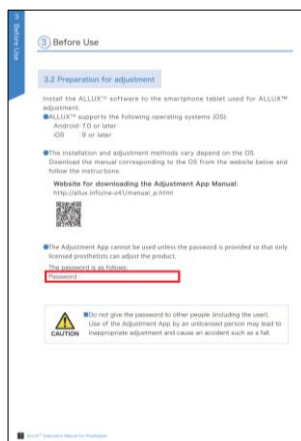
③ Before Use

③ Before Use

3.2 Preparation for adjustment

Install the ALLUX™ software to the smartphone tablet used for ALLUX™ adjustment.

●ALLUX™ supports the following operating systems (OS):
Android: 7.0 or later
iOS 9 or later

●The installation and adjustment methods vary depend on the OS. Download the manual corresponding to the OS from the website below and follow the instructions.

Website for downloading the Adjustment App Manual:
http://allux.info/ne-z41/manual_jp.html

●The Adjustment App cannot be used unless the password is provided so that only licensed prosthetists can adjust the product.
The password is as follows:
Password

CAUTION

■Do not give the password to other people (including the user). Use of the Adjustment App by an unlicensed person may lead to inappropriate adjustment and cause an accident such as a fall.

ALLUX™ Instruction Manual for Prosthetists